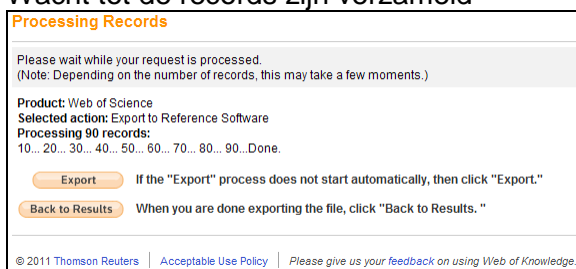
Wacht tot de records zijn verzameld

Processing Records

Please wait while your request is processed.
(Note: Depending on the number of records, this may take a few moments.)

Product: Web of Science
Selected action: Export to Reference Software
Processing 90 records:
10... 20... 30... 40... 50... 60... 70... 80... 90...Done.

Export If the "Export" process does not start automatically, then click "Export."

Back to Results When you are done exporting the file, click "Back to Results. "

© 2011 Thomson Reuters | Acceptable Use Policy | Please give us your feedback on using Web of Knowledge.